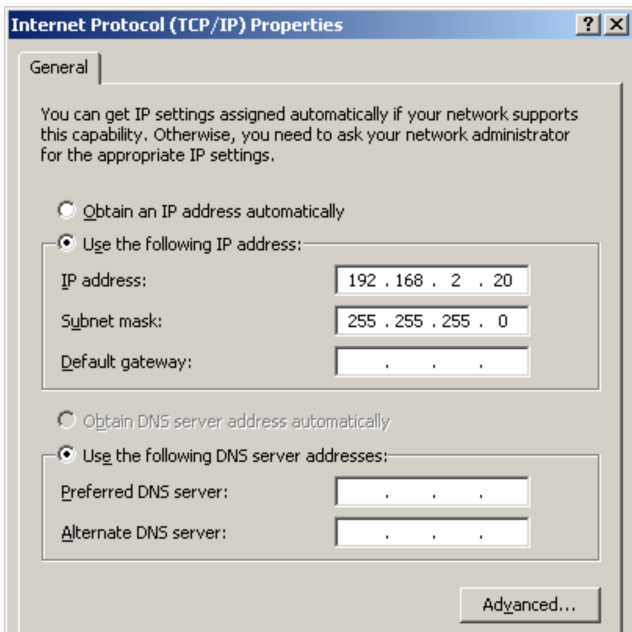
Internet Protocol (TCP/IP) Properties

?
X

General

You can get IP settings assigned automatically if your network supports this capability. Otherwise, you need to ask your network administrator for the appropriate IP settings.

Obtain an IP address automatically

Use the following IP address:

IP address: 192 . 168 . 2 . 20

Subnet mask: 255 . 255 . 255 . 0

Default gateway: . . .

Obtain DNS server address automatically

Use the following DNS server addresses:

Preferred DNS server: . . .

Alternate DNS server: . . .

Advanced...